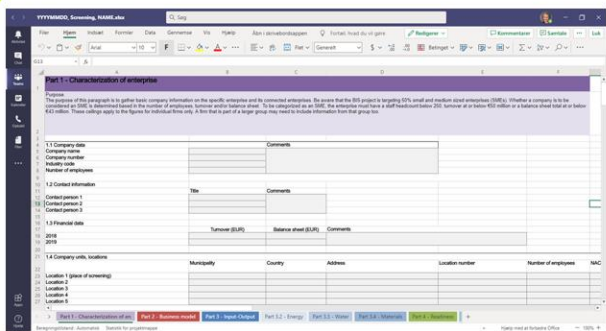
YYYYMMDD_Screening_NAME.xlsx

Søg

Filer Hjem Indsæt Formler Data Gennemse Vis Hjælp Åbn i skrivebordsappen Fortæl, hvad du vil gøre Redigerer

Kommentarer Samtale Luk

Arial 10 Flet Generelt Betinget

Part 1 - Characterization of enterprise

Purpose
The purpose of this paragraph is to gather basic company information on the specific enterprise and its connected enterprises. Be aware that the BIS project is targeting 50% small and medium sized enterprises (SMEs). Whether a company is to be considered an SME is determined based in the number of employees, turnover and/or balance sheet. To be categorized as an SME, the enterprise must have a staff headcount below 250, turnover at or below €50 million or a balance sheet total at or below €43 million. These ceilings apply to the figures for individual firms only. A firm that is part of a larger group may need to include information from that group too.

1.1 Company data
Company name
Company number
Industry code
Number of employees

Comments

1.2 Contact information
Title
Comments
Contact person 1
Contact person 2
Contact person 3

1.3 Financial data
Turnover (EUR)
Balance sheet (EUR)
Comments
2018
2019

1.4 Company units, locations
Municipality
Country
Address
Location number
Number of employees
NAC

Location 1 (place of screening)
Location 2
Location 3
Location 4
Location 5

Part 1 - Characterization of en Part 2 - Business model Part 3 - Input-Output Part 3.2 - Energy Part 3.3 - Water Part 3.4 - Materials Part 4 - Business

Beregningstilstand: Automatisk Statistik for projektmappe

Hjælp med at forbedre Office 100%